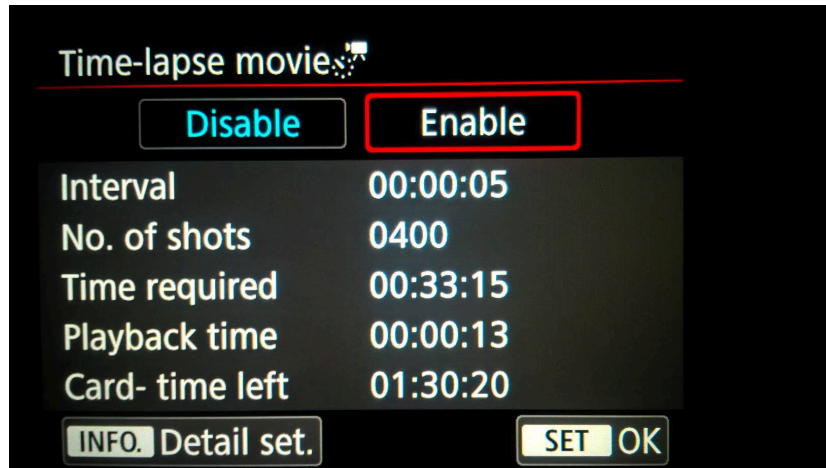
Time-lapse movie

Disable
Enable

| | |
|---|---|
| Interval | 00:00:05 |
| No. of shots | 0400 |
| Time required | 00:33:15 |
| Playback time | 00:00:13 |
| Card- time left | 01:30:20 |

INFO. Detail set.
SET OK